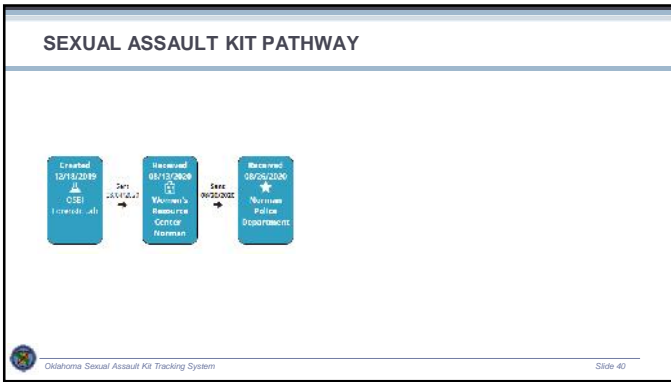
SEXUAL ASSAULT KIT PATHWAY

Created
12/18/2019
OSBI
Forensic Lab

Sent
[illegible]

Received
08/13/2020
Women's
Resource
Center
Norman

Sent
08/26/2020

Received
08/26/2020
Norman
Police
Department

Oklahoma Sexual Assault Kit Tracking System

Slide 40